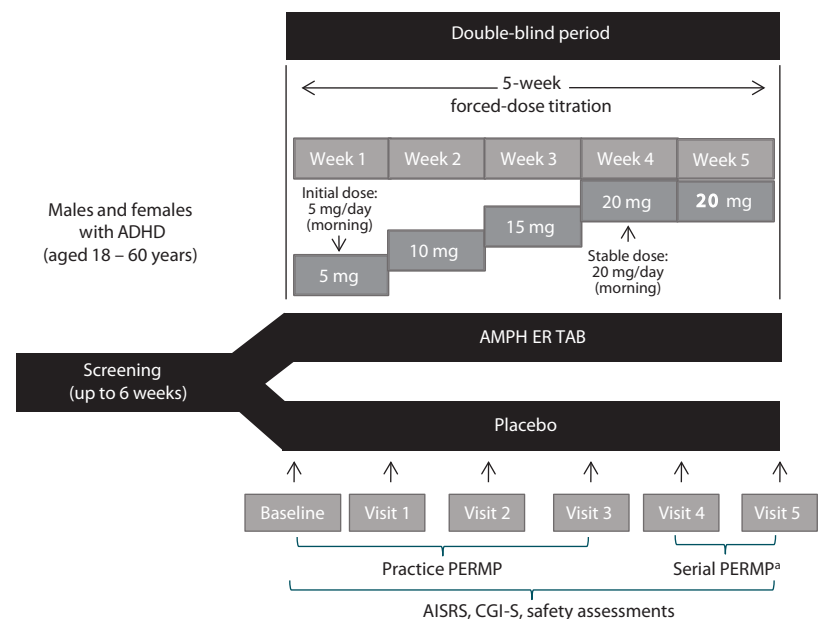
Double-blind period

5-week
forced-dose titration

Week 1

Week 2

Week 3

Week 4

Week 5

Initial dose: 5 mg/day (morning)

20 mg

20 mg

15 mg

10 mg

5 mg

Stable dose: 20 mg/day (morning)

Males and females with ADHD (aged 18 – 60 years)

AMPH ER TAB

Screening (up to 6 weeks)

Placebo

Baseline

Visit 1

Visit 2

Visit 3

Visit 4

Visit 5

Practice PERMP

Serial PERMP$^{a}$

AISRS, CGI-S, safety assessments